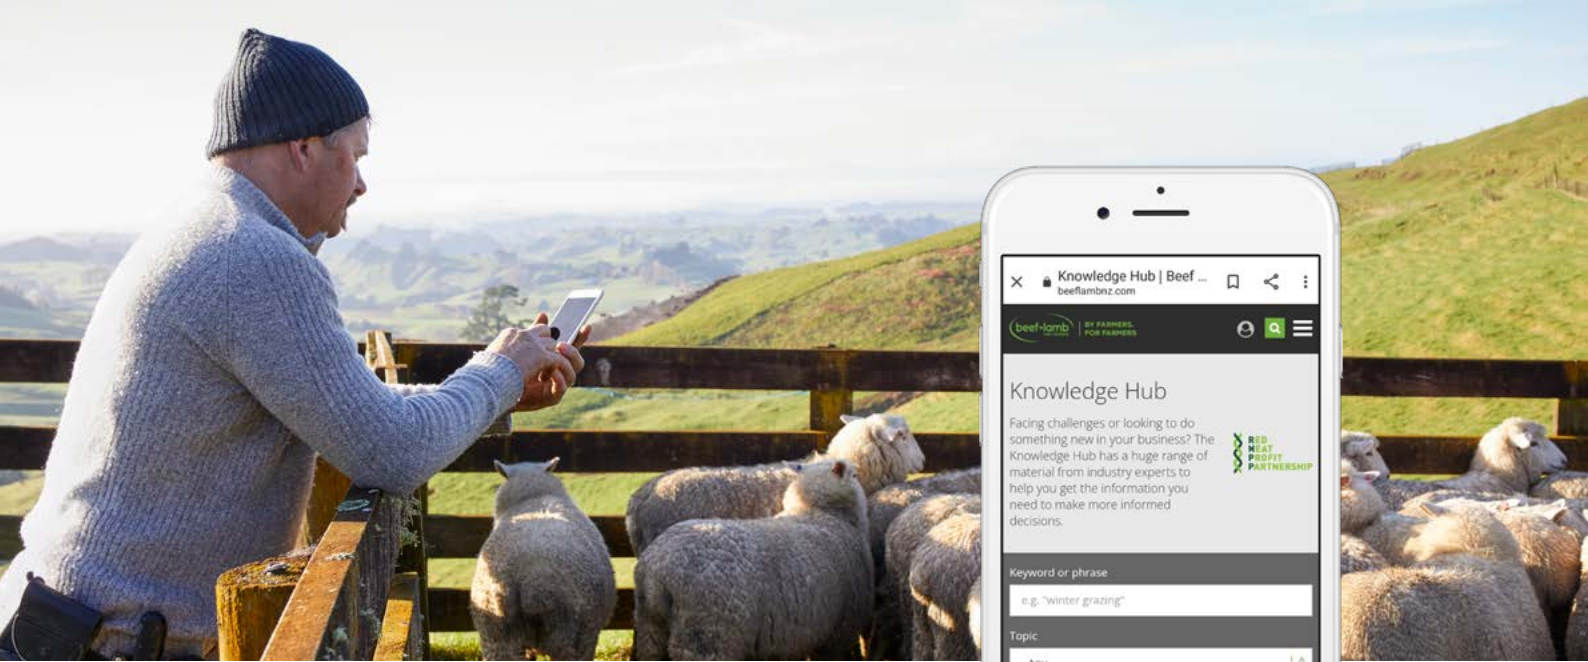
Knowledge Hub | Beef ...
beeflambnz.com

beef+lamb | BY FARMERS. FOR FARMERS

Knowledge Hub

Facing challenges or looking to do something new in your business? The Knowledge Hub has a huge range of material from industry experts to help you get the information you need to make more informed decisions.

RED MEAT PROFIT PARTNERSHIP

Keyword or phrase

e.g. "winter grazing"

Topic

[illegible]